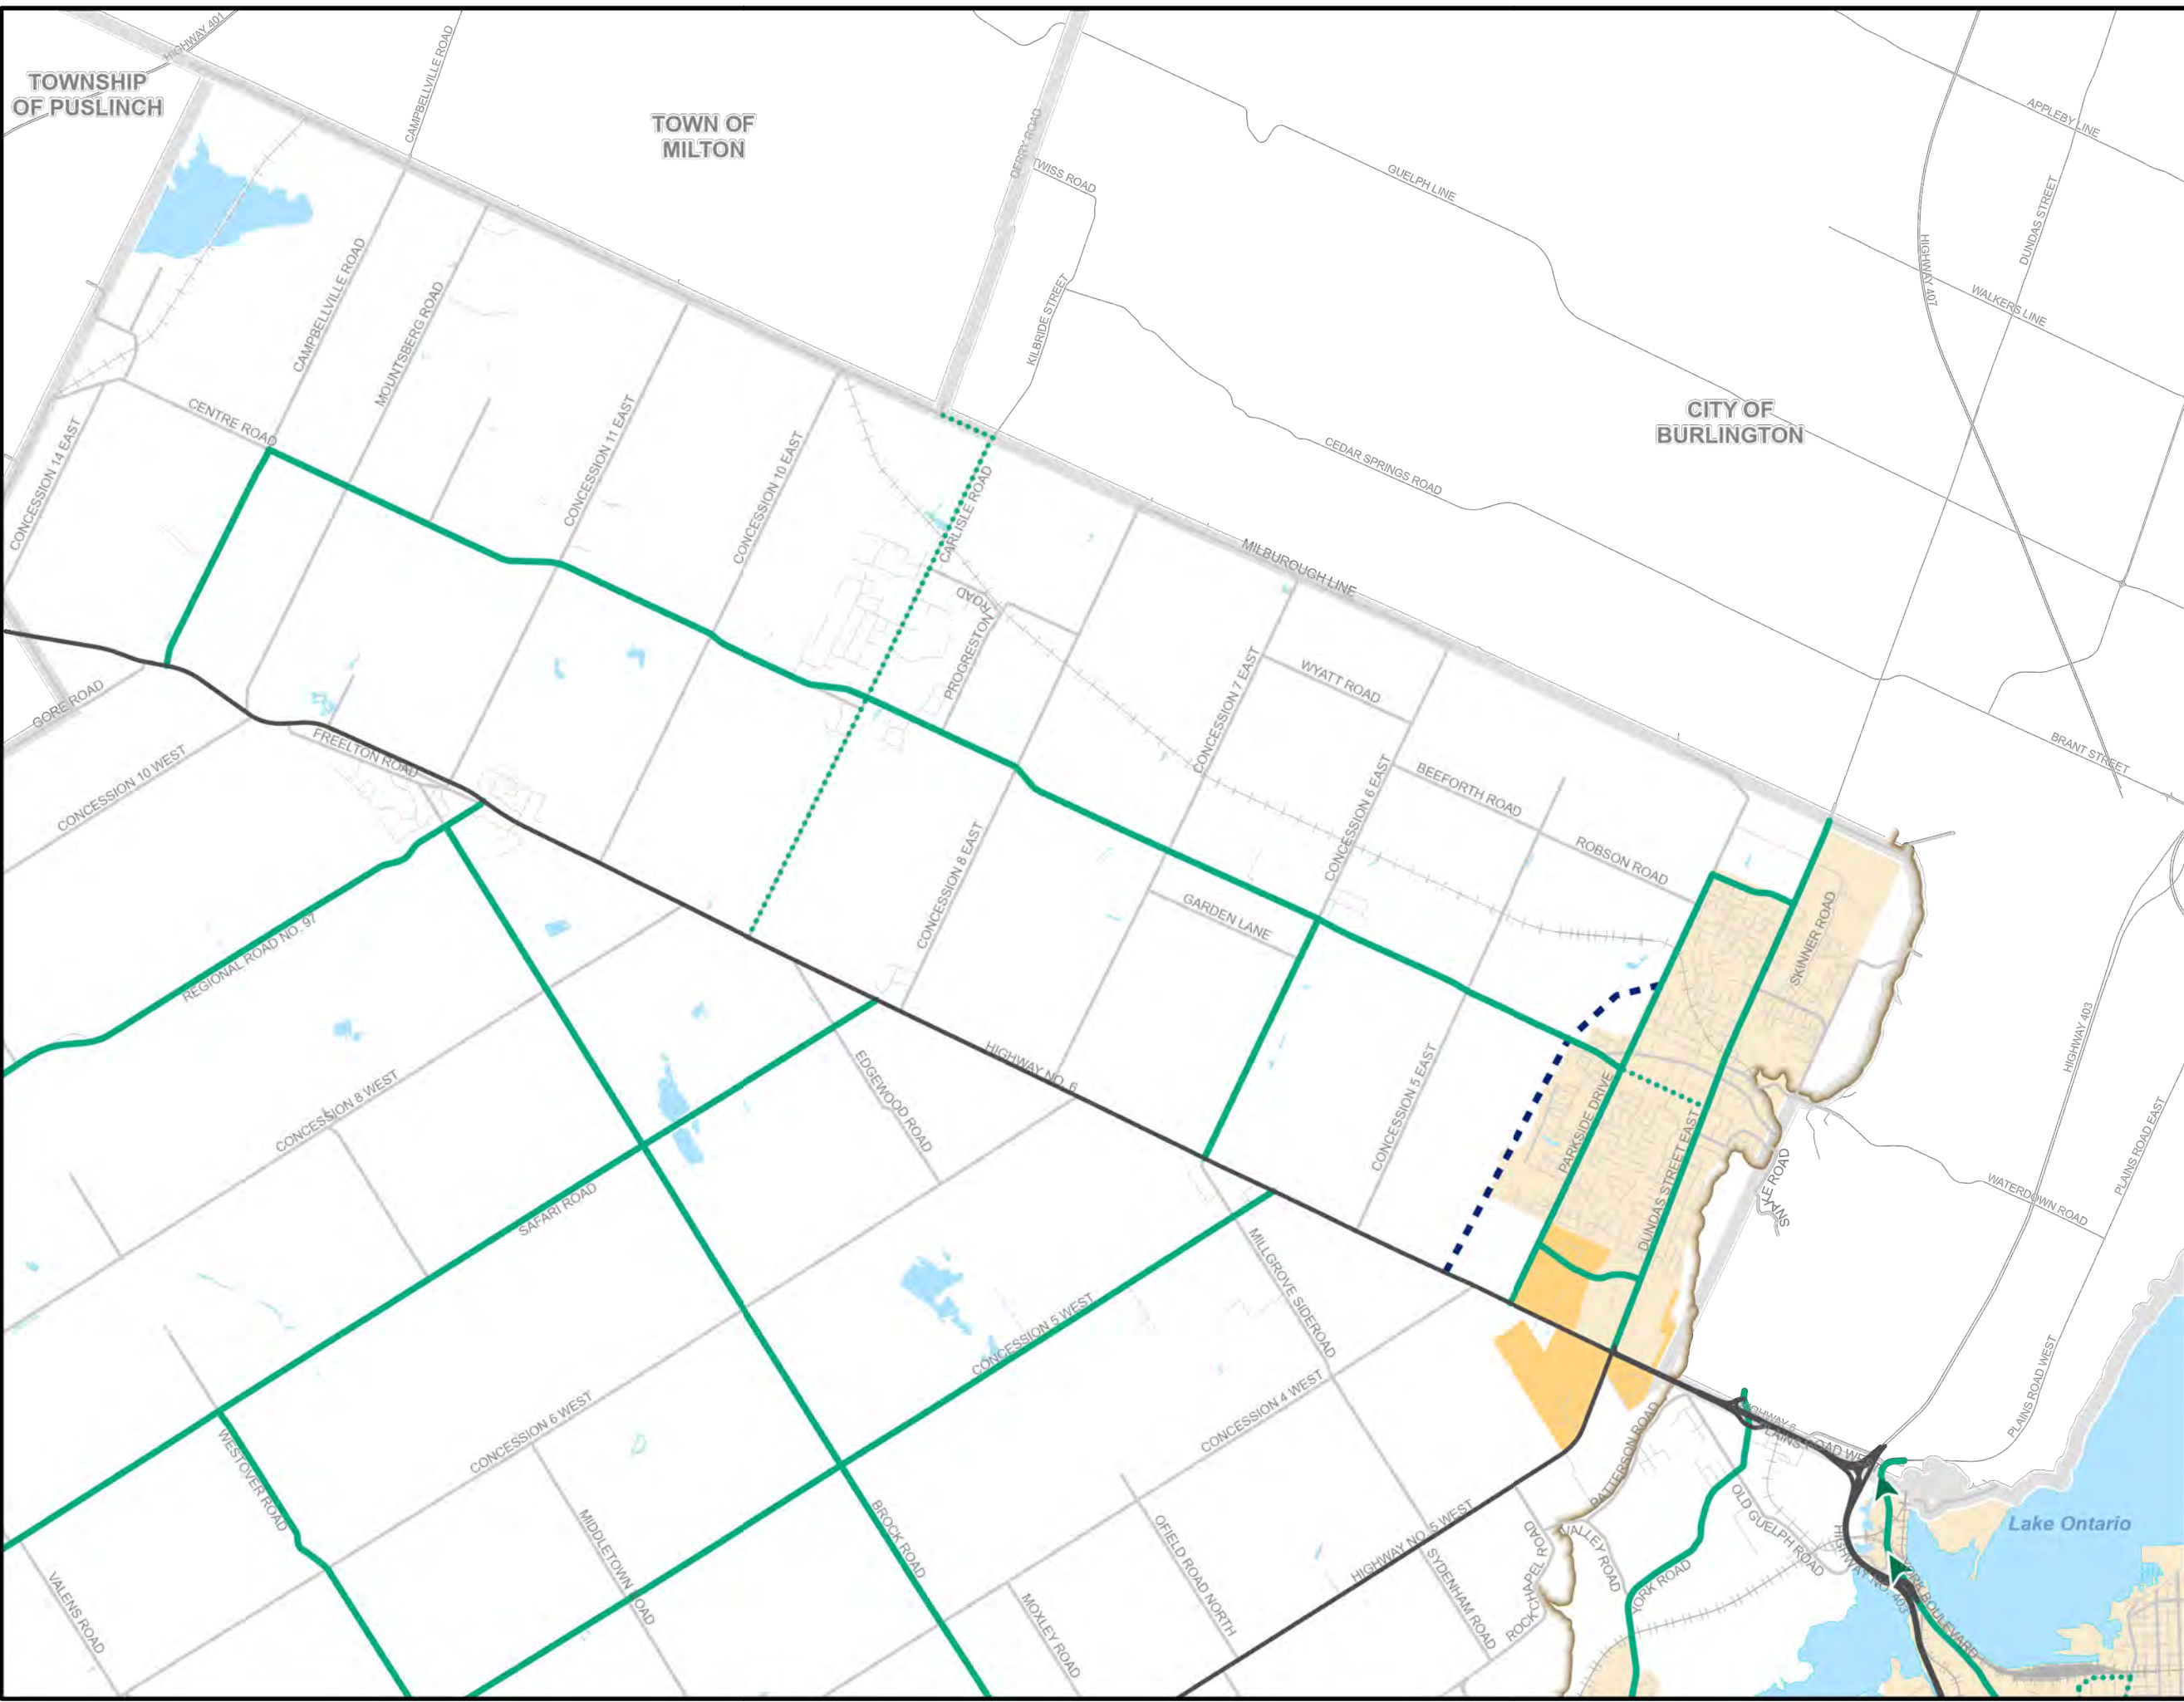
TOWNSHIP OF PUSLINCH

TOWN OF MILTON

CITY OF BURLINGTON

HIGHWAY 401
CAMPBELLVILLE ROAD
DERRY ROAD
TWISS ROAD
GUELPH LINE
APPLEBY LINE
DUNDAS STREET
HIGHWAY 407
WALKERS LINE
KILBRIDE STREET
CAMPBELLVILLE ROAD
MOUNTSBERG ROAD
CONCESSION 11 EAST
CONCESSION 10 EAST
CEDAR SPRINGS ROAD
CENTRE ROAD
CONCESSION 14 EAST
CARLISLE ROAD
MILBUROUGH LINE
ROAD
PROGRESTON
GORE ROAD
WYATT ROAD
CONCESSION 7 EAST
BRANT STREET
CONCESSION 10 WEST
FREELTON ROAD
BEEFORTH ROAD
CONCESSION 6 EAST
ROBSON ROAD
CONCESSION 8 EAST
GARDEN LANE
SKINNER ROAD
REGIONAL ROAD NO. 97
HIGHWAY 403
EDGEWOOD ROAD
HIGHWAY NO. 6
CONCESSION 8 WEST
PARKSIDE DRIVE
CONCESSION 5 EAST
DUNDAS STREET EAST
PLAINS ROAD EAST
WATERDOWN ROAD
SAFARI ROAD
MILLGROVE SIDEROAD
CONCESSION 5 WEST
PLAINS ROAD WEST
CONCESSION 4 WEST
CONCESSION 6 WEST
PATTERSON ROAD
HIGHWAY 6
PLAINS ROAD WEST
WESTOVER ROAD
OLD GUELPH ROAD
Lake Ontario
MIDDLETOWN ROAD
BROCK ROAD
OFIELD ROAD NORTH
HIGHWAY NO. 5 WEST
SYDENHAM ROAD
VALLEY ROAD
ROCK CHAPEL ROAD
YORK ROAD
HIGHWAY NO. 403
YORK BOULEVARD
VALENS ROAD
MOXLEY ROAD